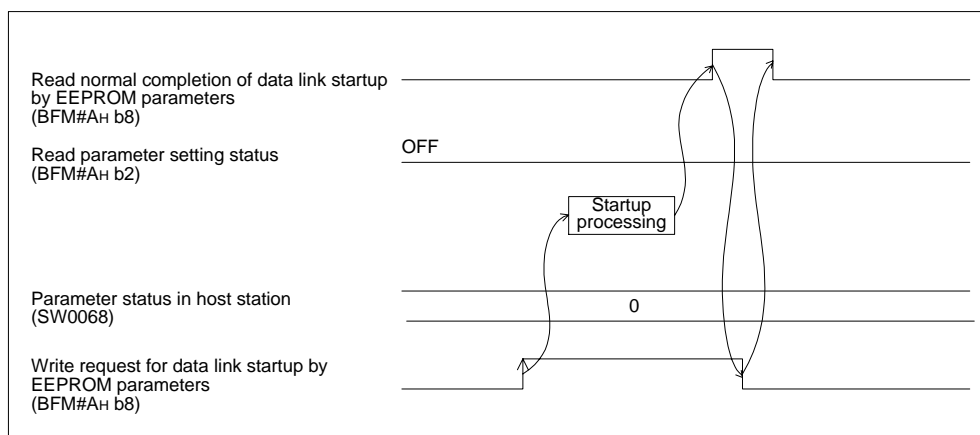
Read normal completion of data link startup by EEPROM parameters (BFM#AH b8)

Read parameter setting status (BFM#AH b2)

OFF

Startup processing

Parameter status in host station (SW0068)

0

Write request for data link startup by EEPROM parameters (BFM#AH b8)